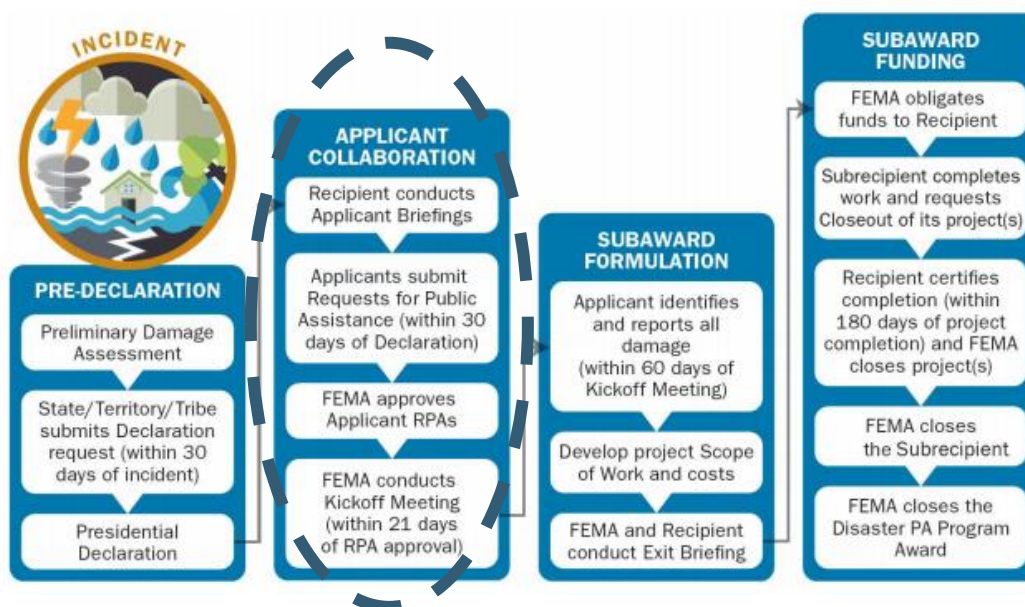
INCIDENT

PRE-DECLARATION

Preliminary Damage Assessment

State/Territory/Tribe submits Declaration request (within 30 days of incident)

Presidential Declaration

APPLICANT COLLABORATION

Recipient conducts Applicant Briefings

Applicants submit Requests for Public Assistance (within 30 days of Declaration)

FEMA approves Applicant RPAs

FEMA conducts Kickoff Meeting (within 21 days of RPA approval)

SUBAWARD FORMULATION

Applicant identifies and reports all damage (within 60 days of Kickoff Meeting)

Develop project Scope of Work and costs

FEMA and Recipient conduct Exit Briefing

SUBAWARD FUNDING

FEMA obligates funds to Recipient

Subrecipient completes work and requests Closeout of its project(s)

Recipient certifies completion (within 180 days of project completion) and FEMA closes project(s)

FEMA closes the Subrecipient

FEMA closes the Disaster PA Program Award